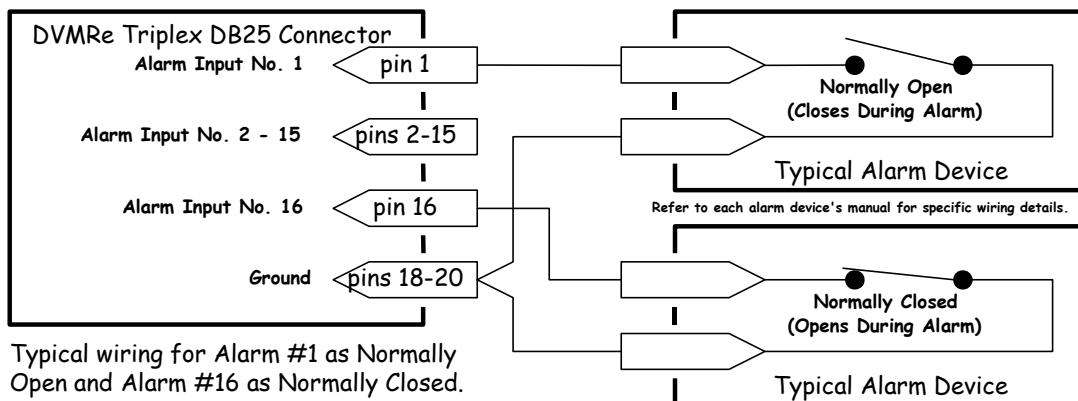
DVMRe Triplex DB25 Connector

Alarm Input No. 1

pin 1

Alarm Input No. 2 - 15

pins 2-15

Alarm Input No. 16

pin 16

Ground

pins 18-20

Typical wiring for Alarm #1 as Normally Open and Alarm #16 as Normally Closed.

Normally Open (Closes During Alarm)

Typical Alarm Device

Refer to each alarm device's manual for specific wiring details.

Normally Closed (Opens During Alarm)

Typical Alarm Device